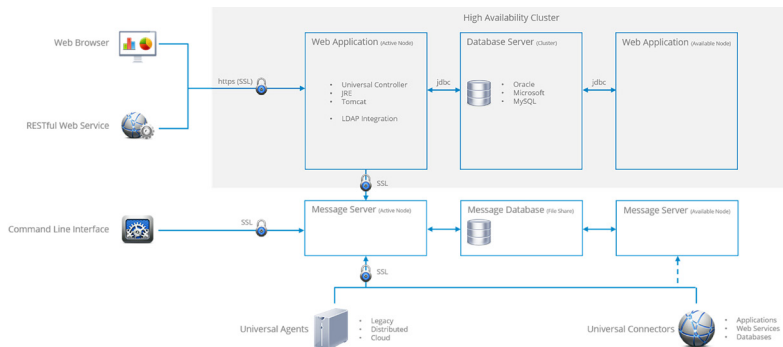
High Availability Cluster

Web Browser

RESTful Web Service

https (SSL)

Web Application (Active Node)

• Universal Controller
• JRE
• Tomcat

• LDAP Integration

jdbc

Database Server (Cluster)

• Oracle
• Microsoft
• MySQL

jdbc

Web Application (Available Node)

SSL

Command Line Interface

SSL

Message Server (Active Node)

Message Database (File Share)

Message Server (Available Node)

SSL

Universal Agents

• Legacy
• Distributed
• Cloud

Universal Connectors

• Applications
• Web Services
• Databases